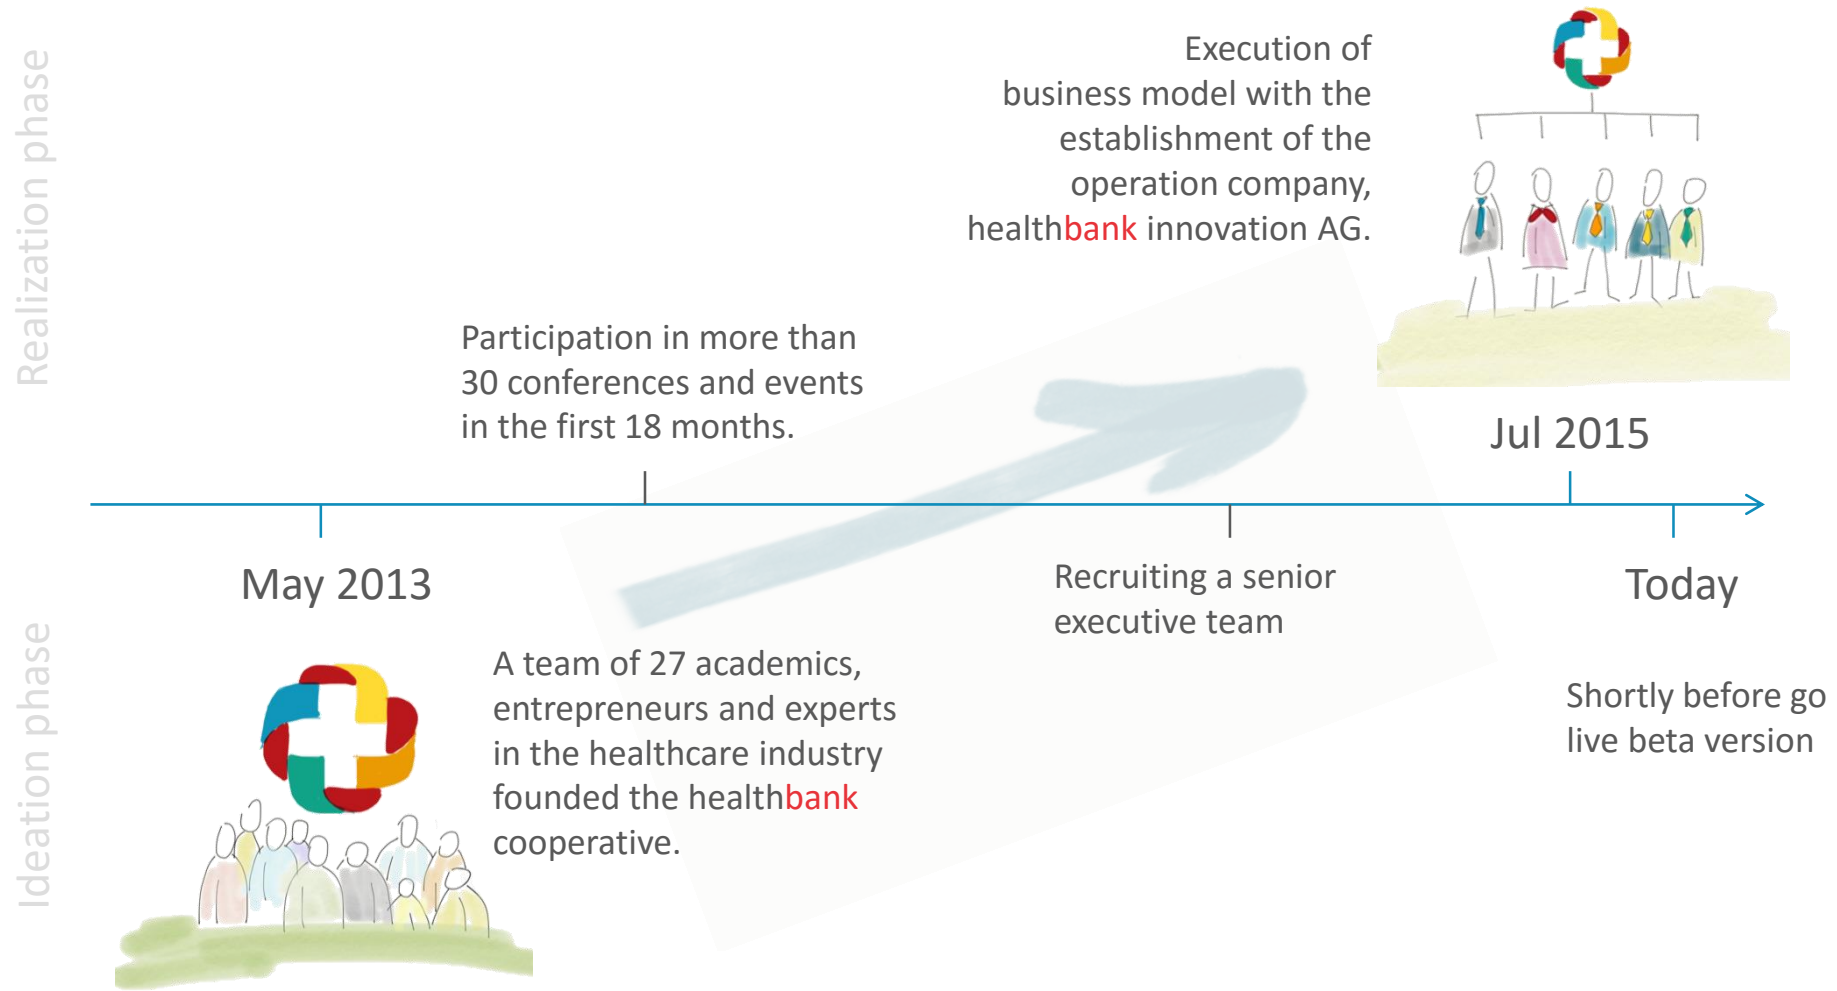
Realization phase

Execution of business model with the establishment of the operation company, healthbank innovation AG.

Participation in more than 30 conferences and events in the first 18 months.

Jul 2015

May 2013

Recruiting a senior executive team

Today

A team of 27 academics, entrepreneurs and experts in the healthcare industry founded the healthbank cooperative.

Shortly before go live beta version

Ideation phase